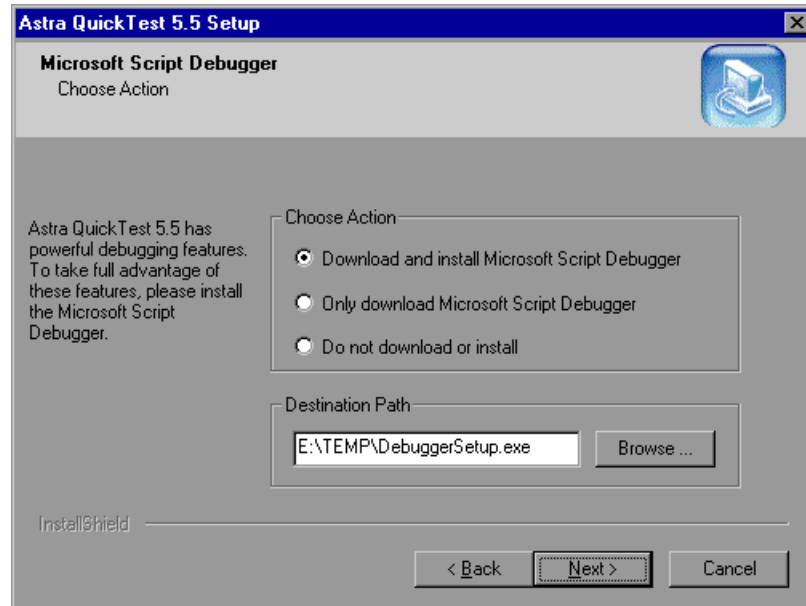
Astra QuickTest 5.5 Setup

Microsoft Script Debugger
Choose Action

Astra QuickTest 5.5 has powerful debugging features. To take full advantage of these features, please install the Microsoft Script Debugger.

Choose Action

Download and install Microsoft Script Debugger

Only download Microsoft Script Debugger

Do not download or install

Destination Path

E:\TEMP\DebuggerSetup.exe

Browse ...

InstallShield

< Back

Next >

Cancel